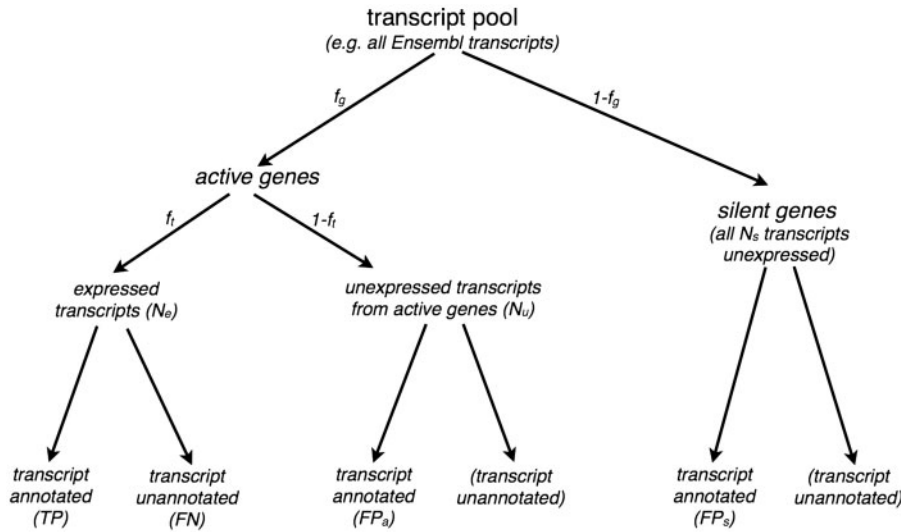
transcript pool
(e.g. all Ensembl transcripts)

$f_g$

$1-f_g$

active genes

$f_t$

$1-f_t$

silent genes
(all $N_s$ transcripts unexpressed)

expressed transcripts ($N_e$)

unexpressed transcripts from active genes ($N_u$)

transcript annotated (TP)

transcript unannotated (FN)

transcript annotated ($FP_a$)

(transcript unannotated)

transcript annotated ($FP_s$)

(transcript unannotated)